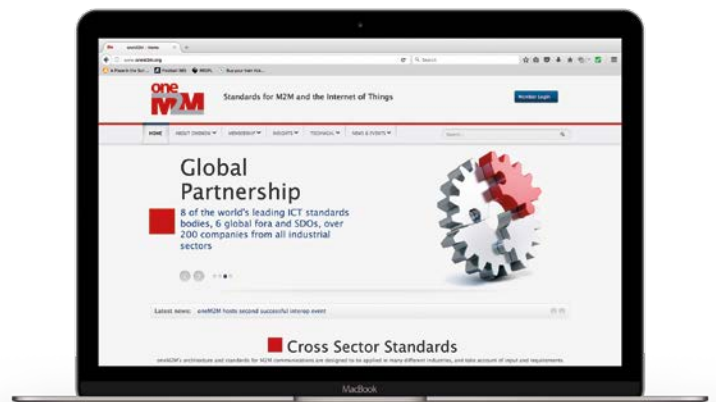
oneM2M - Home

www.onem2m.org

Search

one M2M

Standards for M2M and the Internet of Things

Member Login

HOME ABOUT ONEM2M MEMBERSHIP INSIGHTS TECHNICAL NEWS & EVENTS

Search...

Global Partnership

8 of the world's leading ICT standards bodies, 6 global fora and SDOs, over 200 companies from all industrial sectors

Latest news: oneM2M hosts second successful interop event

Cross Sector Standards

oneM2M's architecture and standards for M2M communications are designed to be applied in many different industries, and take account of input and requirements

MacBook